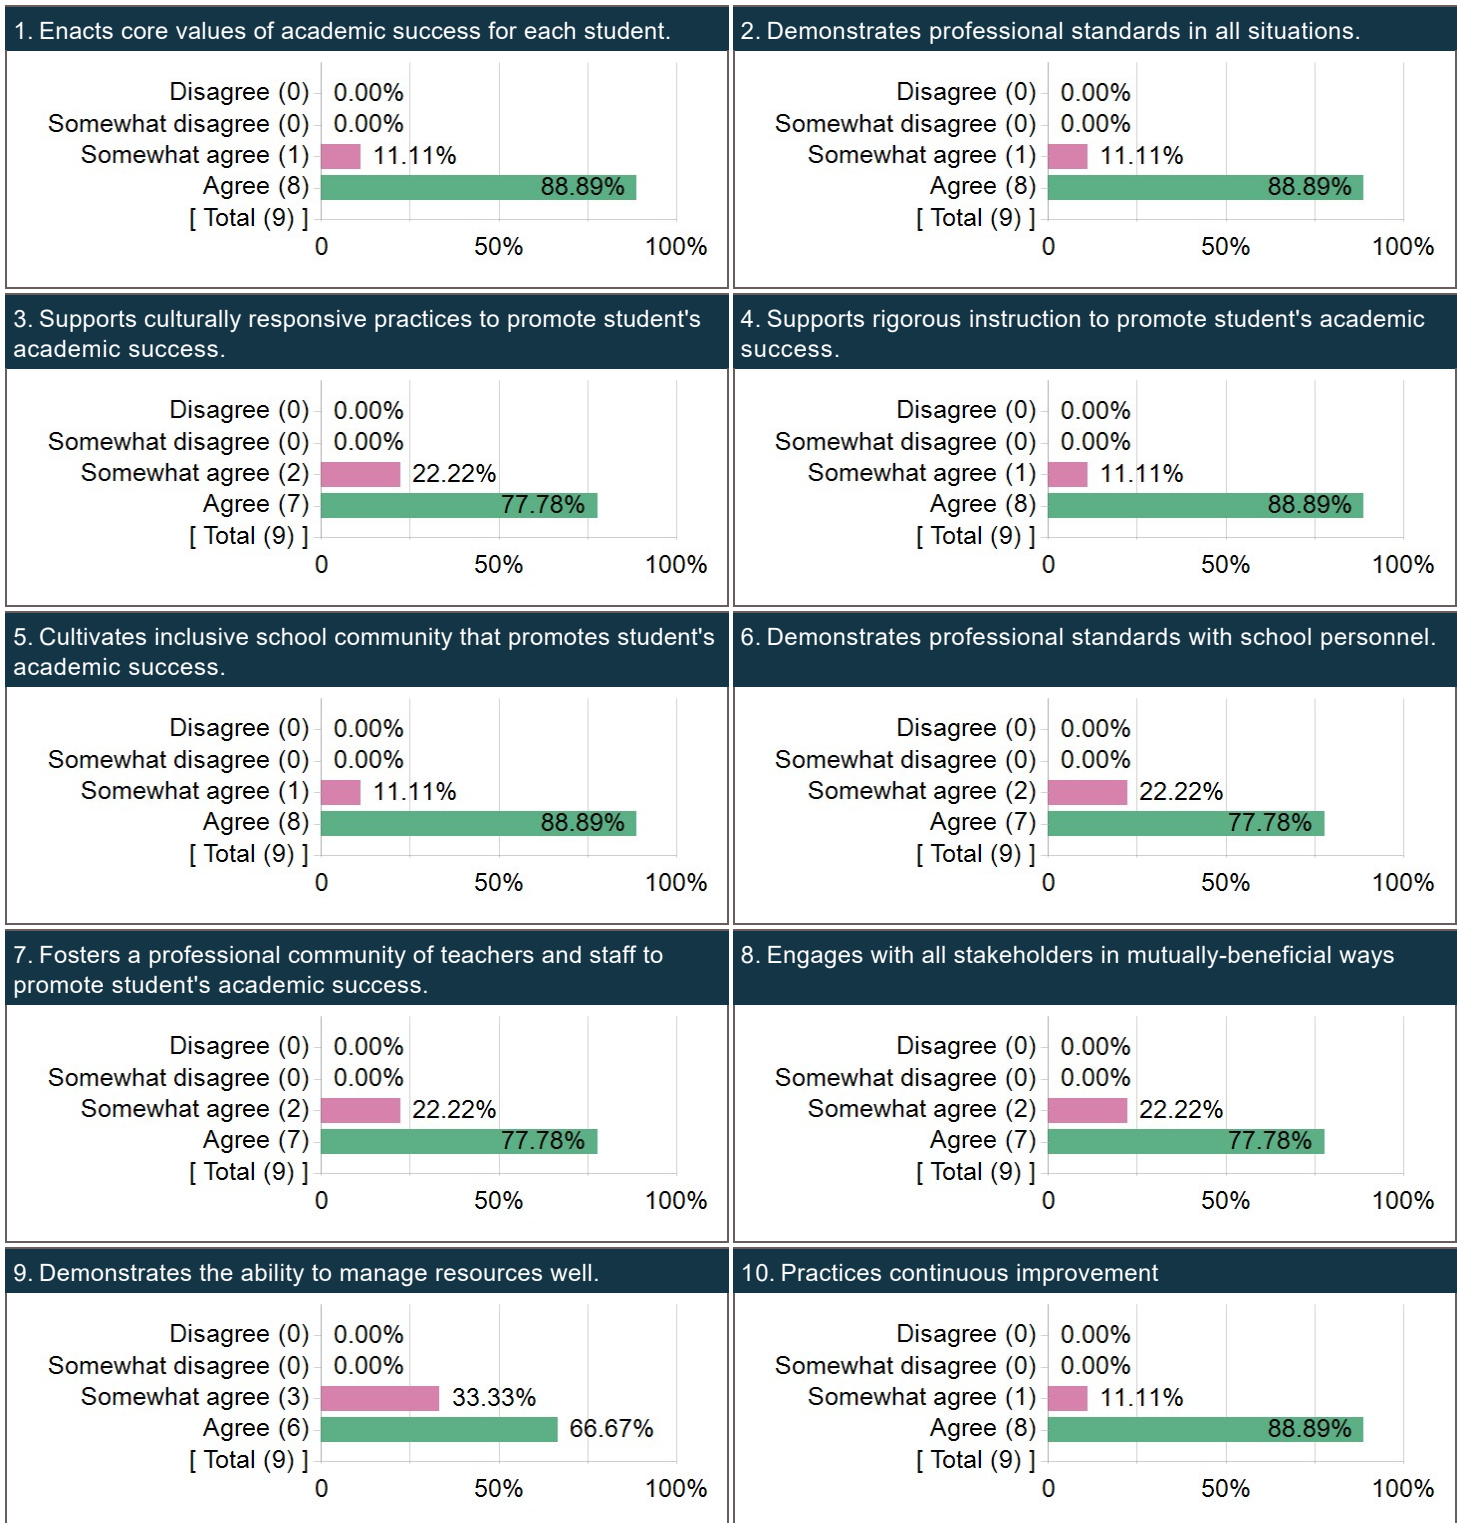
1. Enacts core values of academic success for each student.

Disagree (0) 0.00%
Somewhat disagree (0) 0.00%
Somewhat agree (1) 11.11%
Agree (8) 88.89%
[ Total (9) ]
0 50% 100%

2. Demonstrates professional standards in all situations.

Disagree (0) 0.00%
Somewhat disagree (0) 0.00%
Somewhat agree (1) 11.11%
Agree (8) 88.89%
[ Total (9) ]
0 50% 100%

3. Supports culturally responsive practices to promote student's academic success.

Disagree (0) 0.00%
Somewhat disagree (0) 0.00%
Somewhat agree (2) 22.22%
Agree (7) 77.78%
[ Total (9) ]
0 50% 100%

4. Supports rigorous instruction to promote student's academic success.

Disagree (0) 0.00%
Somewhat disagree (0) 0.00%
Somewhat agree (1) 11.11%
Agree (8) 88.89%
[ Total (9) ]
0 50% 100%

5. Cultivates inclusive school community that promotes student's academic success.

Disagree (0) 0.00%
Somewhat disagree (0) 0.00%
Somewhat agree (1) 11.11%
Agree (8) 88.89%
[ Total (9) ]
0 50% 100%

6. Demonstrates professional standards with school personnel.

Disagree (0) 0.00%
Somewhat disagree (0) 0.00%
Somewhat agree (2) 22.22%
Agree (7) 77.78%
[ Total (9) ]
0 50% 100%

7. Fosters a professional community of teachers and staff to promote student's academic success.

Disagree (0) 0.00%
Somewhat disagree (0) 0.00%
Somewhat agree (2) 22.22%
Agree (7) 77.78%
[ Total (9) ]
0 50% 100%

8. Engages with all stakeholders in mutually-beneficial ways

Disagree (0) 0.00%
Somewhat disagree (0) 0.00%
Somewhat agree (2) 22.22%
Agree (7) 77.78%
[ Total (9) ]
0 50% 100%

9. Demonstrates the ability to manage resources well.

Disagree (0) 0.00%
Somewhat disagree (0) 0.00%
Somewhat agree (3) 33.33%
Agree (6) 66.67%
[ Total (9) ]
0 50% 100%

10. Practices continuous improvement

Disagree (0) 0.00%
Somewhat disagree (0) 0.00%
Somewhat agree (1) 11.11%
Agree (8) 88.89%
[ Total (9) ]
0 50% 100%